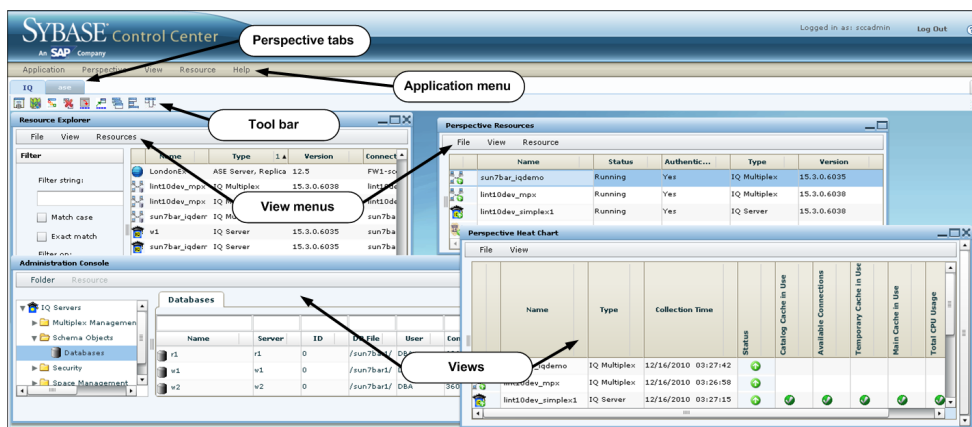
SYBASE Control Center
An SAP Company

Logged in as: sccadmin
Log Out

Perspective tabs

Application Perspective View Resource Help

Application menu

IQ new

Tool bar

Resource Explorer

File View Resources

Filter

Filter string:

Match case

Exact match

Filter on:

| Name | Type | Version | Connect |
|---|---|---|---|
| LondonEx | ASE Server, Replica | 12.5 | FW1-sc |
| lint10dev_mpx | IQ Multiplex | 15.3.0.6038 | lint10 |
| lint10dev_mpx | IQ M | | lint10 |
| sun7bar_iqdem | IQ Mu | | sun7ba |
| w1 | IQ Server | 15.3.0.6035 | sun7ba |
| sun7bar_iqdem | IQ Server | 15.3.0.6035 | sun7ba |

View menus

Perspective Resources

File View Resource

| Name | Status | Authentic... | Type | Version |
|---|---|---|---|---|
| sun7bar_iqdemo | Running | Yes | IQ Multiplex | 15.3.0.6035 |
| lint10dev_mpx | Running | Yes | IQ Multiplex | 15.3.0.6038 |
| lint10dev_simplex1 | Running | Yes | IQ Server | 15.3.0.6038 |

Administration Console

Folder Resource

IQ Servers
Multiplex Managemen
Schema Objects
Databases
Security
Space Management

Databases

| Name | Server | ID | DB File | User | Co |
|---|---|---|---|---|---|
| r1 | r1 | 0 | /sun7bar1/ | DBA | |
| w1 | w1 | 0 | /sun7bar1/ | DBA | |
| w2 | w2 | 0 | /sun7bar1/ | DBA | 360 |

Views

Perspective Heat Chart

File View

| Name | Type | Collection Time | Status | Catalog Cache in Use | Available Connections | Temporary Cache in Use | Main Cache in Use | Total CPU Usage |
|---|---|---|---|---|---|---|---|---|
| _iqdemo | IQ Multiplex | 12/16/2010 03:27:42 | | | | | | |
| lint10dev_mpx | IQ Multiplex | 12/16/2010 03:26:58 | | | | | | |
| lint10dev_simplex1 | IQ Server | 12/16/2010 03:27:15 | | | | | | |